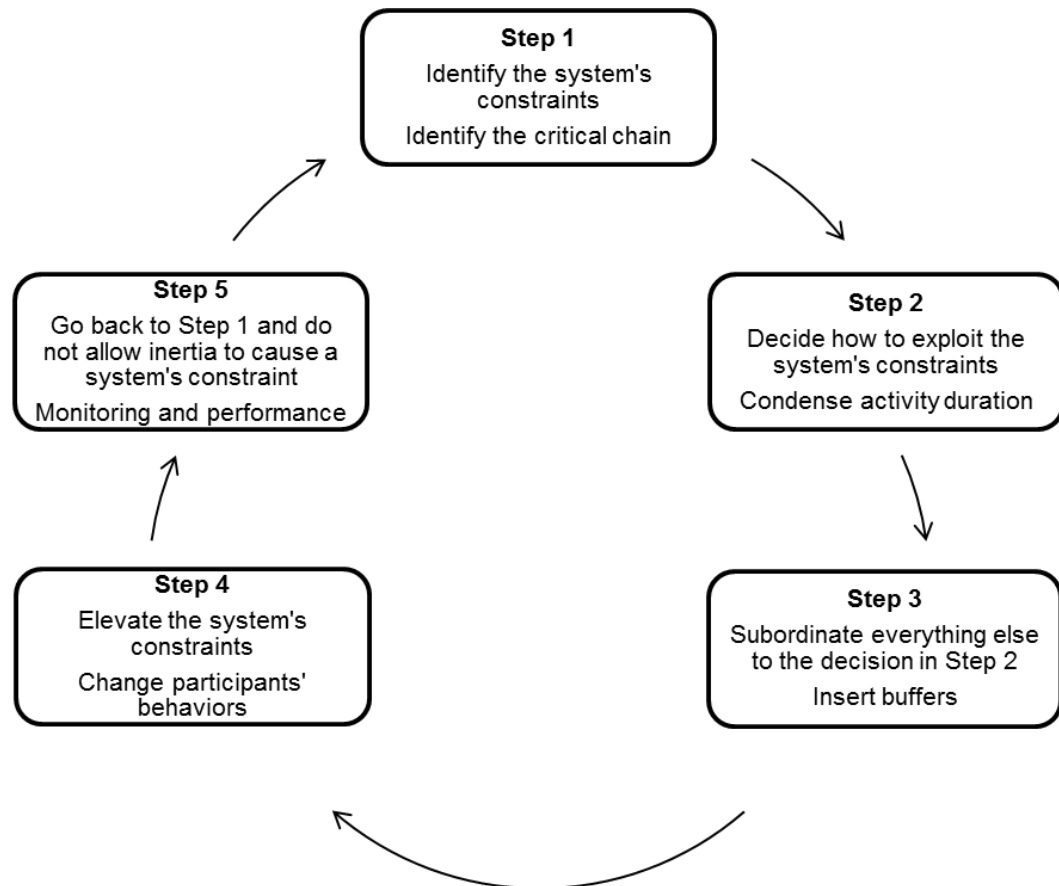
Step 1
Identify the system's constraints
Identify the critical chain

Step 2
Decide how to exploit the system's constraints
Condense activity duration

Step 3
Subordinate everything else to the decision in Step 2
Insert buffers

Step 4
Elevate the system's constraints
Change participants' behaviors

Step 5
Go back to Step 1 and do not allow inertia to cause a system's constraint
Monitoring and performance